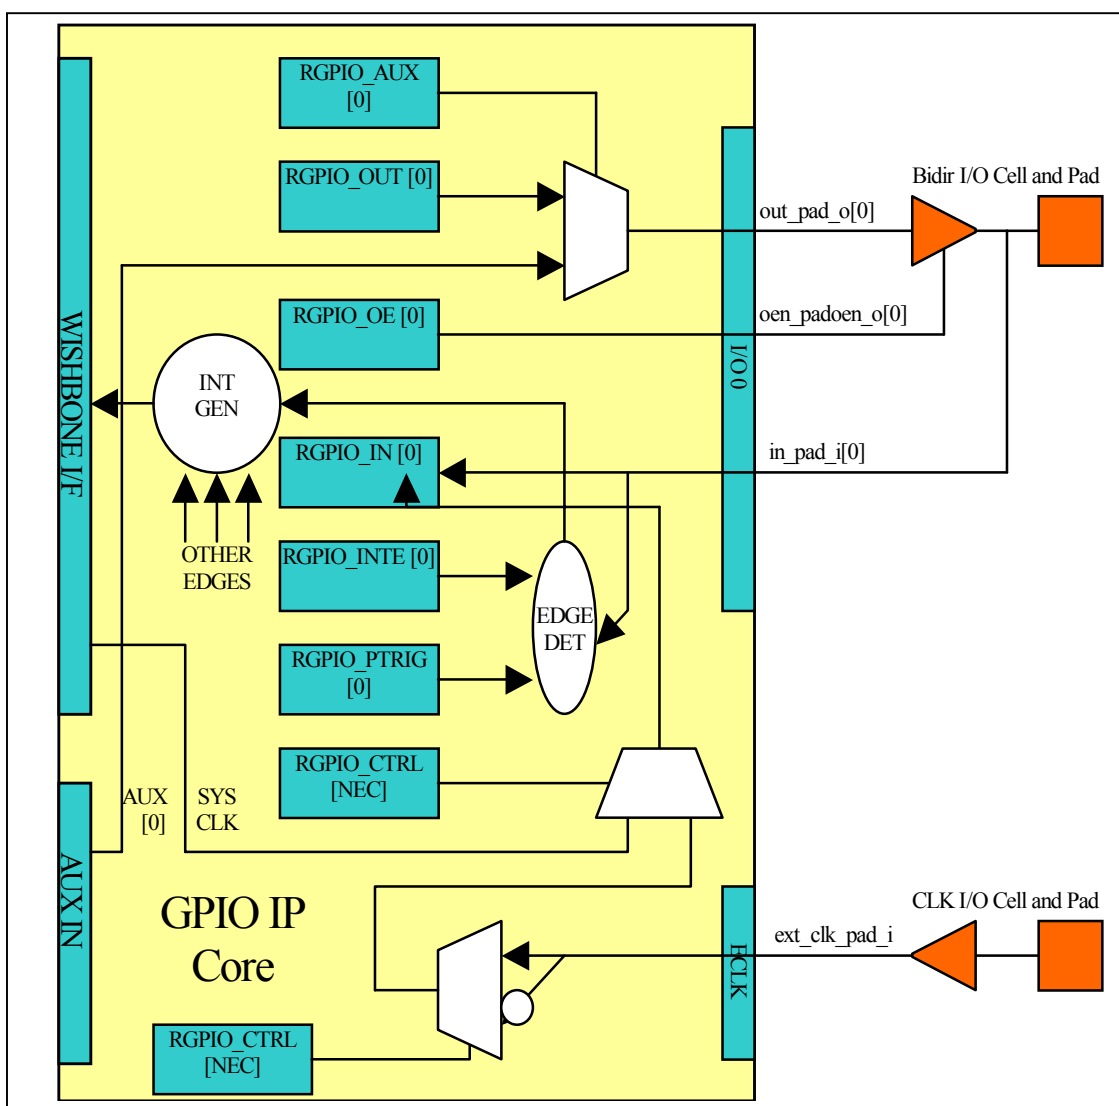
RGPIO_AUX [0]

RGPIO_OUT [0]

Bidir I/O Cell and Pad

out_pad_o[0]

RGPIO_OE [0]

oen_padoen_o[0]

WISHBONE I/F

INT GEN

I/O 0

RGPIO_IN [0]

in_pad_i[0]

OTHER EDGES

RGPIO_INTE [0]

EDGE DET

RGPIO_PTRIG [0]

RGPIO_CTRL [NEC]

AUX [0]

SYS CLK

AUX IN

GPIO IP Core

CLK I/O Cell and Pad

ext_clk_pad_i

ECLK

RGPIO_CTRL [NEC]